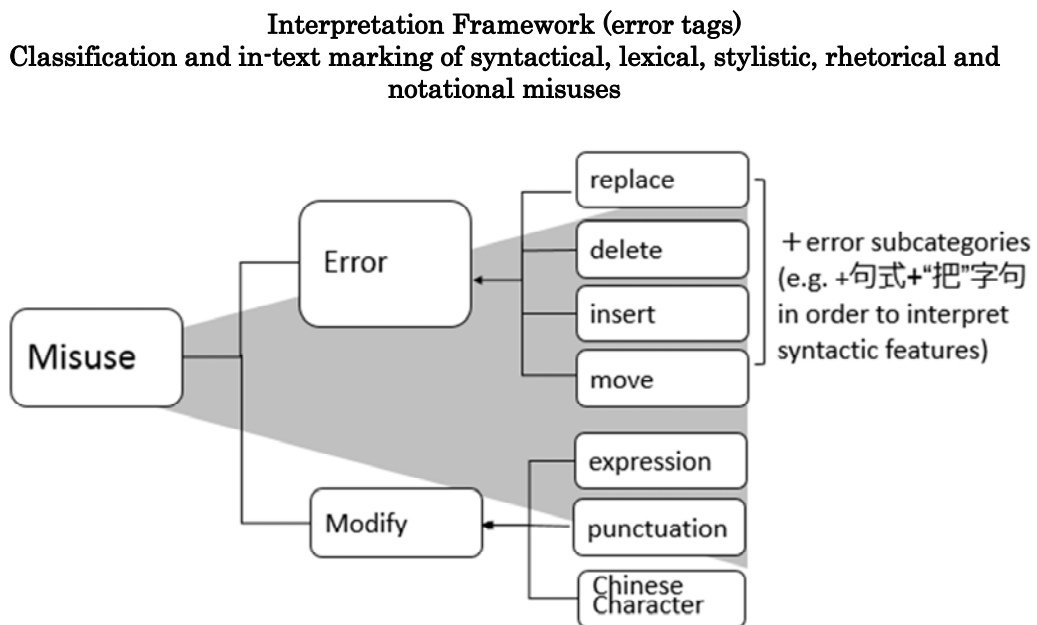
Interpretation Framework (error tags)
Classification and in-text marking of syntactical, lexical, stylistic, rhetorical and notational misuses

Misuse

Error

replace

delete

insert

move

+error subcategories (e.g. +句式+"把"字句 in order to interpret syntactic features)

Modify

expression

punctuation

Chinese Character